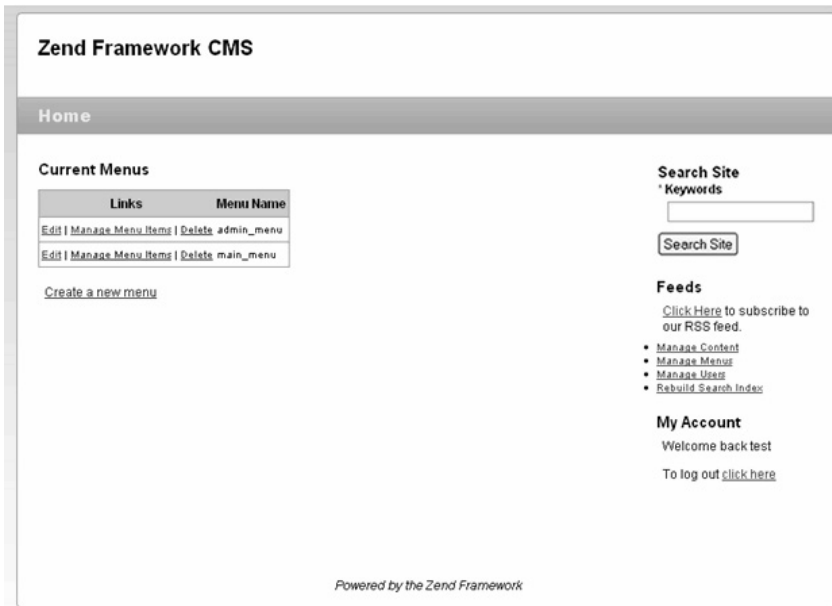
Zend Framework CMS

Home

Current Menus

| Links | Menu Name |
|---|---|
| Edit \| Manage Menu Items \| Delete | admin_menu |
| Edit \| Manage Menu Items \| Delete | main_menu |

Create a new menu

Search Site
* Keywords

Search Site

Feeds

Click Here to subscribe to our RSS feed.

- Manage Content
- Manage Menus
- Manage Users
- Rebuild Search Index

My Account

Welcome back test

To log out click here

Powered by the Zend Framework